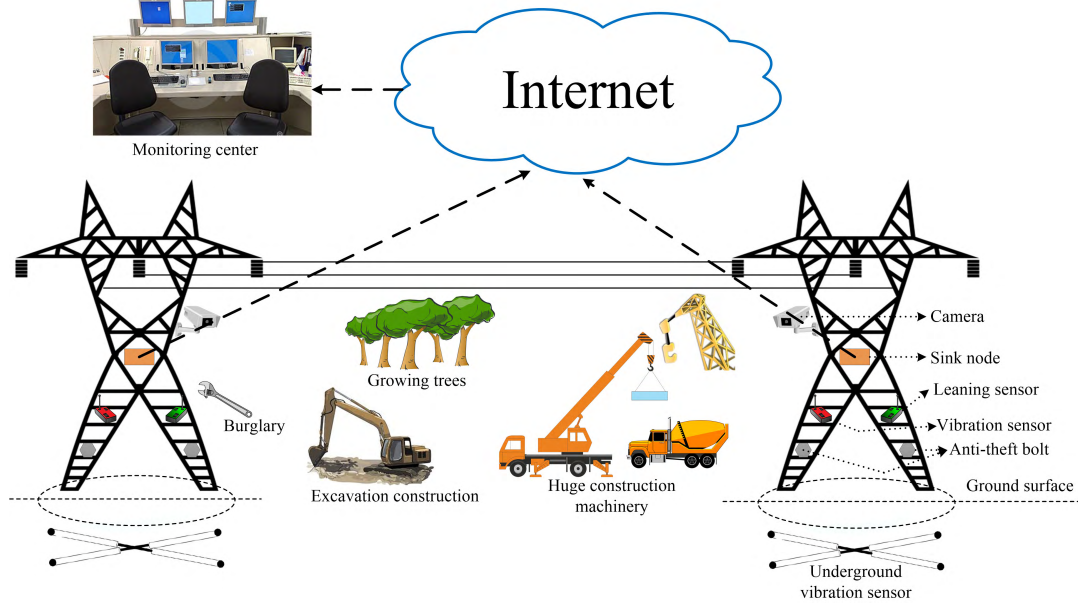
Internet

Monitoring center

Growing trees

Burglary

Excavation construction

Huge construction machinery

Camera

Sink node

Leaning sensor

Vibration sensor

Anti-theft bolt

Ground surface

Underground vibration sensor